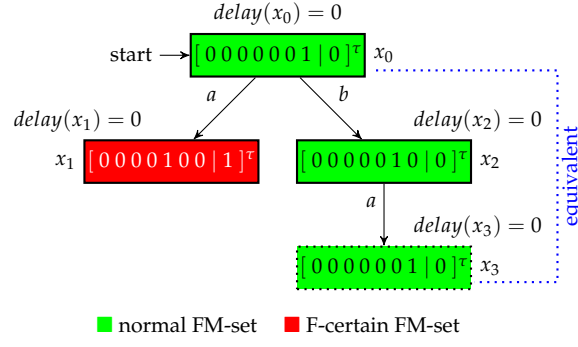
$delay(x_0) = 0$

start $[0\,0\,0\,0\,0\,0\,1 \mid 0]^\tau$ $x_0$

$a$

$b$

$delay(x_1) = 0$

$x_1$ $[0\,0\,0\,0\,1\,0\,0 \mid 1]^\tau$

$delay(x_2) = 0$

$[0\,0\,0\,0\,0\,1\,0 \mid 0]^\tau$ $x_2$

equivalent

$a$

$delay(x_3) = 0$

$[0\,0\,0\,0\,0\,0\,1 \mid 0]^\tau$ $x_3$

normal FM-set F-certain FM-set